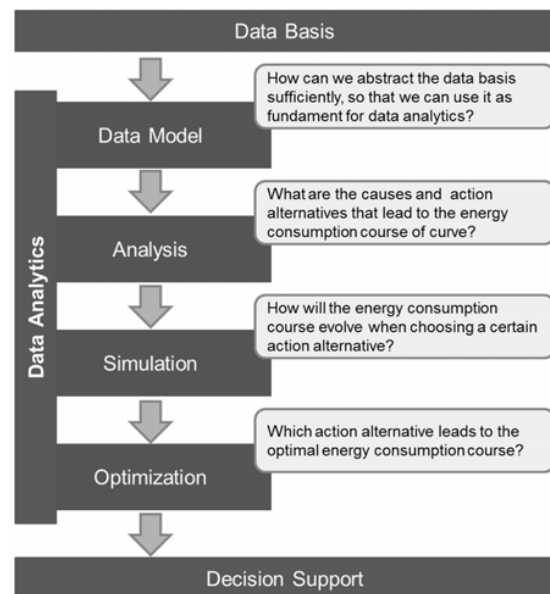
Data Basis

Data Analytics

Data Model

How can we abstract the data basis sufficiently, so that we can use it as fundament for data analytics?

Analysis

What are the causes and action alternatives that lead to the energy consumption course of curve?

Simulation

How will the energy consumption course evolve when choosing a certain action alternative?

Optimization

Which action alternative leads to the optimal energy consumption course?

Decision Support